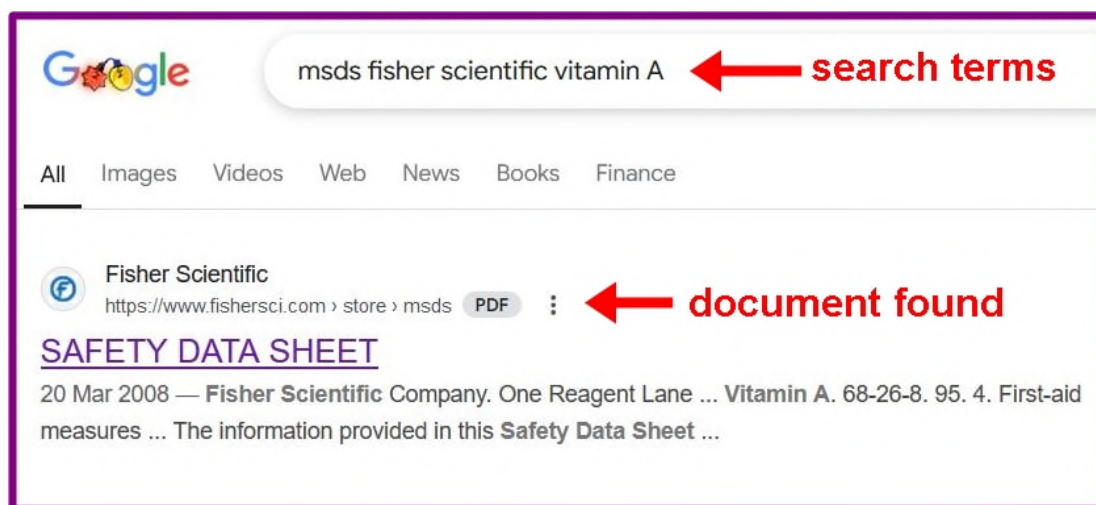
Google

msds fisher scientific vitamin A

search terms

All Images Videos Web News Books Finance

Fisher Scientific
https://www.fishersci.com › store › msds PDF

document found

SAFETY DATA SHEET

20 Mar 2008 — **Fisher Scientific** Company. One Reagent Lane ... **Vitamin A**. 68-26-8. 95. 4. First-aid measures ... The information provided in this **Safety Data Sheet** ...